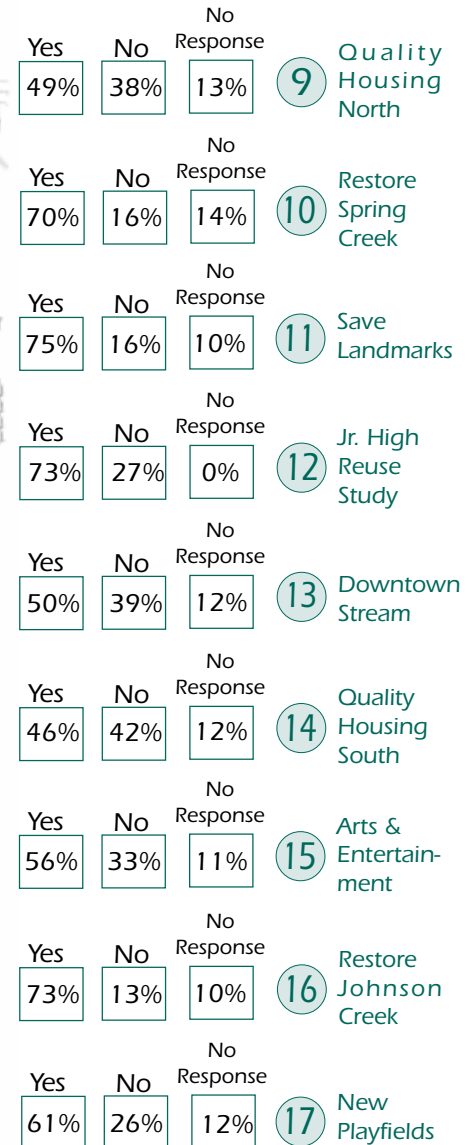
Yes 49% No 38% No Response 13% 9 Quality Housing North

Yes 70% No 16% No Response 14% 10 Restore Spring Creek

Yes 75% No 16% No Response 10% 11 Save Landmarks

Yes 73% No 27% No Response 0% 12 Jr. High Reuse Study

Yes 50% No 39% No Response 12% 13 Downtown Stream

Yes 46% No 42% No Response 12% 14 Quality Housing South

Yes 56% No 33% No Response 11% 15 Arts & Entertainment

Yes 73% No 13% No Response 10% 16 Restore Johnson Creek

Yes 61% No 26% No Response 12% 17 New Playfields